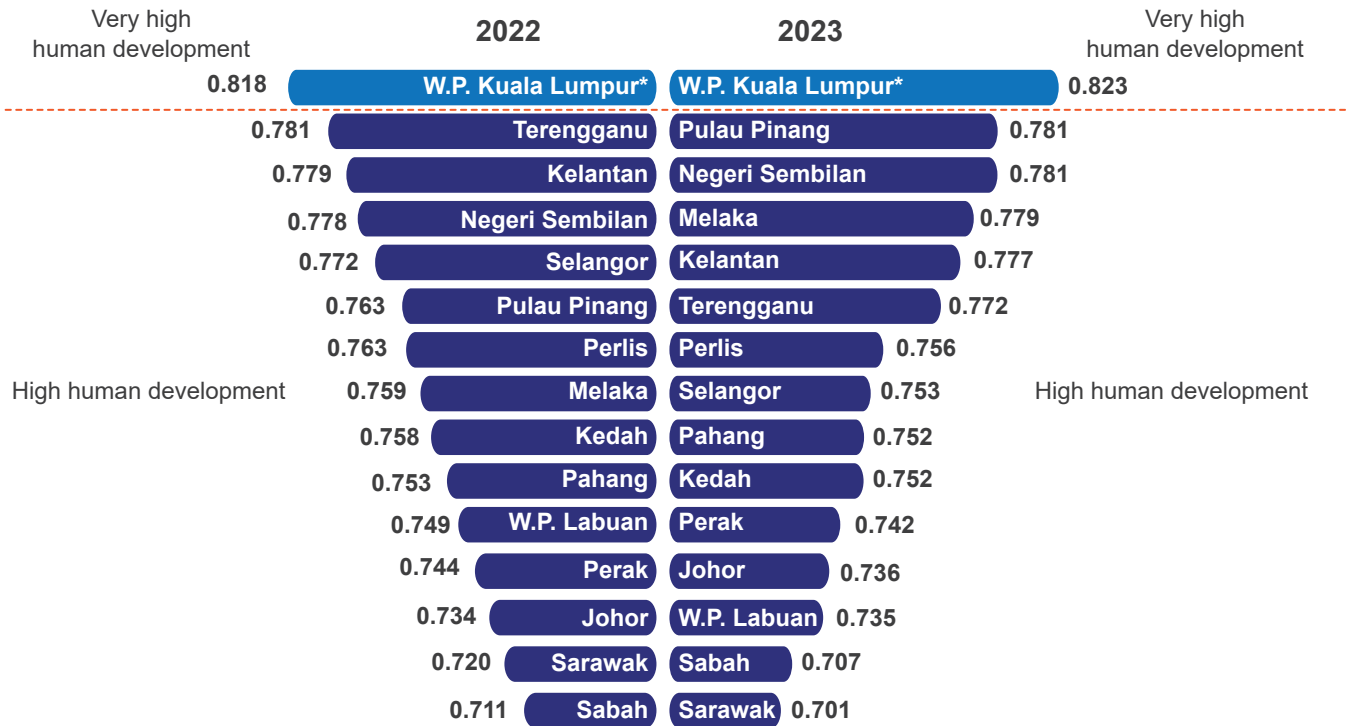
Very high human development

2022

2023

Very high human development

| 2022 | | 2023 | |
|---|---|---|---|
| 0.818 | W.P. Kuala Lumpur* | W.P. Kuala Lumpur* | 0.823 |
| 0.781 | Terengganu | Pulau Pinang | 0.781 |
| 0.779 | Kelantan | Negeri Sembilan | 0.781 |
| 0.778 | Negeri Sembilan | Melaka | 0.779 |
| 0.772 | Selangor | Kelantan | 0.777 |
| 0.763 | Pulau Pinang | Terengganu | 0.772 |
| 0.763 | Perlis | Perlis | 0.756 |
| 0.759 | Melaka | Selangor | 0.753 |
| 0.758 | Kedah | Pahang | 0.752 |
| 0.753 | Pahang | Kedah | 0.752 |
| 0.749 | W.P. Labuan | Perak | 0.742 |
| 0.744 | Perak | Johor | 0.736 |
| 0.734 | Johor | W.P. Labuan | 0.735 |
| 0.720 | Sarawak | Sabah | 0.707 |
| 0.711 | Sabah | Sarawak | 0.701 |

High human development

High human development